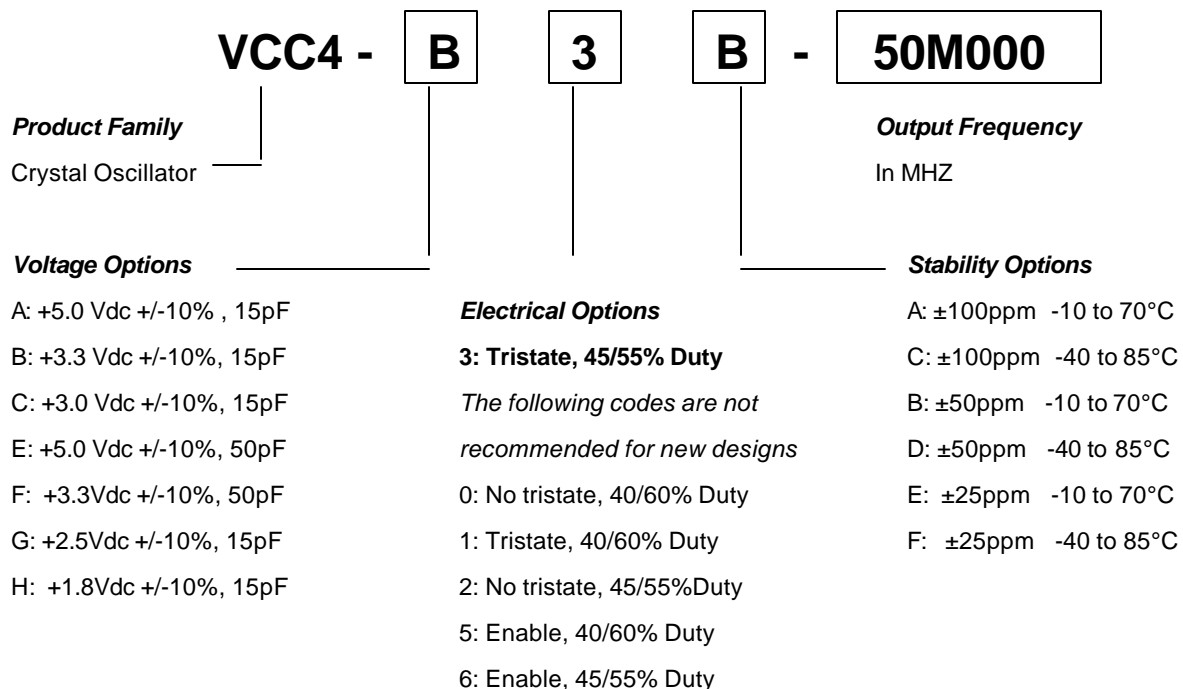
VCC4 - B 3 B - 50M000

*Product Family*
Crystal Oscillator

*Output Frequency*
In MHZ

*Voltage Options*
A: +5.0 Vdc +/-10% , 15pF
B: +3.3 Vdc +/-10%, 15pF
C: +3.0 Vdc +/-10%, 15pF
E: +5.0 Vdc +/-10%, 50pF
F: +3.3Vdc +/-10%, 50pF
G: +2.5Vdc +/-10%, 15pF
H: +1.8Vdc +/-10%, 15pF

*Electrical Options*
**3: Tristate, 45/55% Duty**
*The following codes are not recommended for new designs*
0: No tristate, 40/60% Duty
1: Tristate, 40/60% Duty
2: No tristate, 45/55%Duty
5: Enable, 40/60% Duty
6: Enable, 45/55% Duty

*Stability Options*
A: ±100ppm -10 to 70°C
C: ±100ppm -40 to 85°C
B: ±50ppm -10 to 70°C
D: ±50ppm -40 to 85°C
E: ±25ppm -10 to 70°C
F: ±25ppm -40 to 85°C